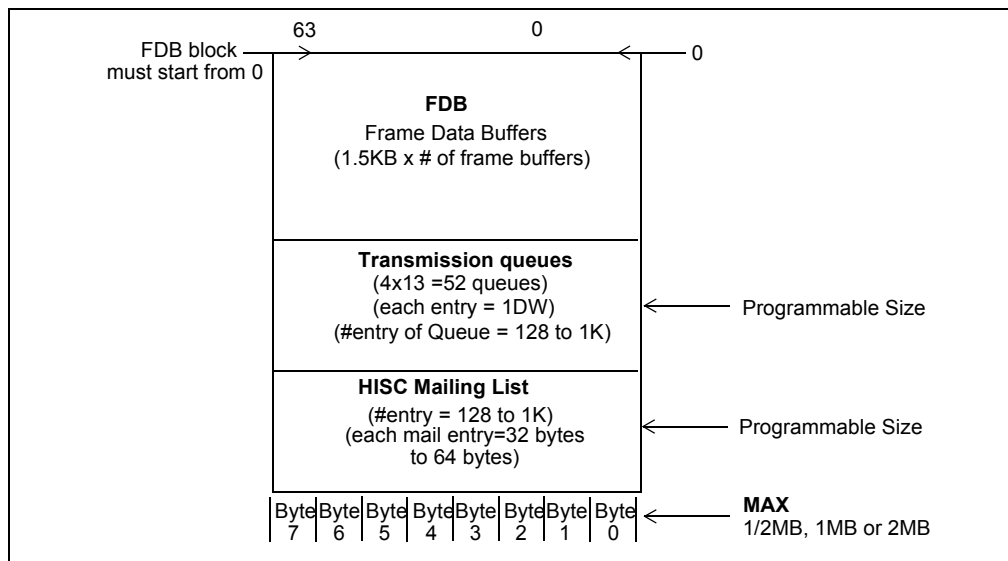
63 0

FDB block must start from 0

0

FDB

Frame Data Buffers

(1.5KB x # of frame buffers)

Transmission queues

(4x13 =52 queues)

(each entry = 1DW)

(#entry of Queue = 128 to 1K)

Programmable Size

HISC Mailing List

(#entry = 128 to 1K)

(each mail entry=32 bytes to 64 bytes)

Programmable Size

| Byte 7 | Byte 6 | Byte 5 | Byte 4 | Byte 3 | Byte 2 | Byte 1 | Byte 0 |
|---|---|---|---|---|---|---|---|

MAX

1/2MB, 1MB or 2MB